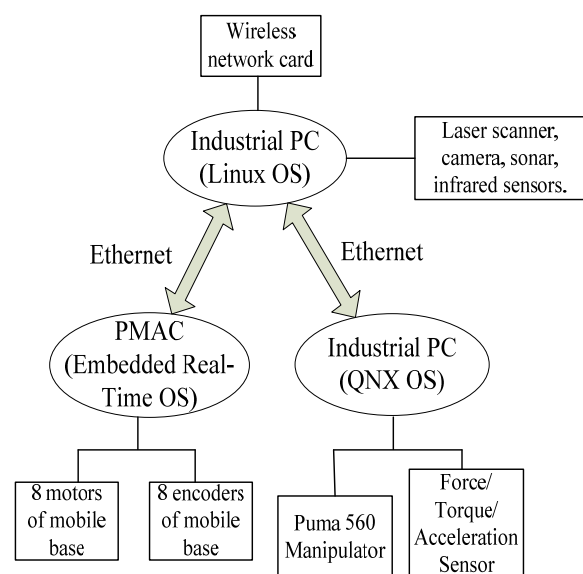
Wireless network card

Industrial PC (Linux OS)

Laser scanner, camera, sonar, infrared sensors.

Ethernet

Ethernet

PMAC (Embedded Real-Time OS)

Industrial PC (QNX OS)

8 motors of mobile base

8 encoders of mobile base

Puma 560 Manipulator

Force/ Torque/ Acceleration Sensor